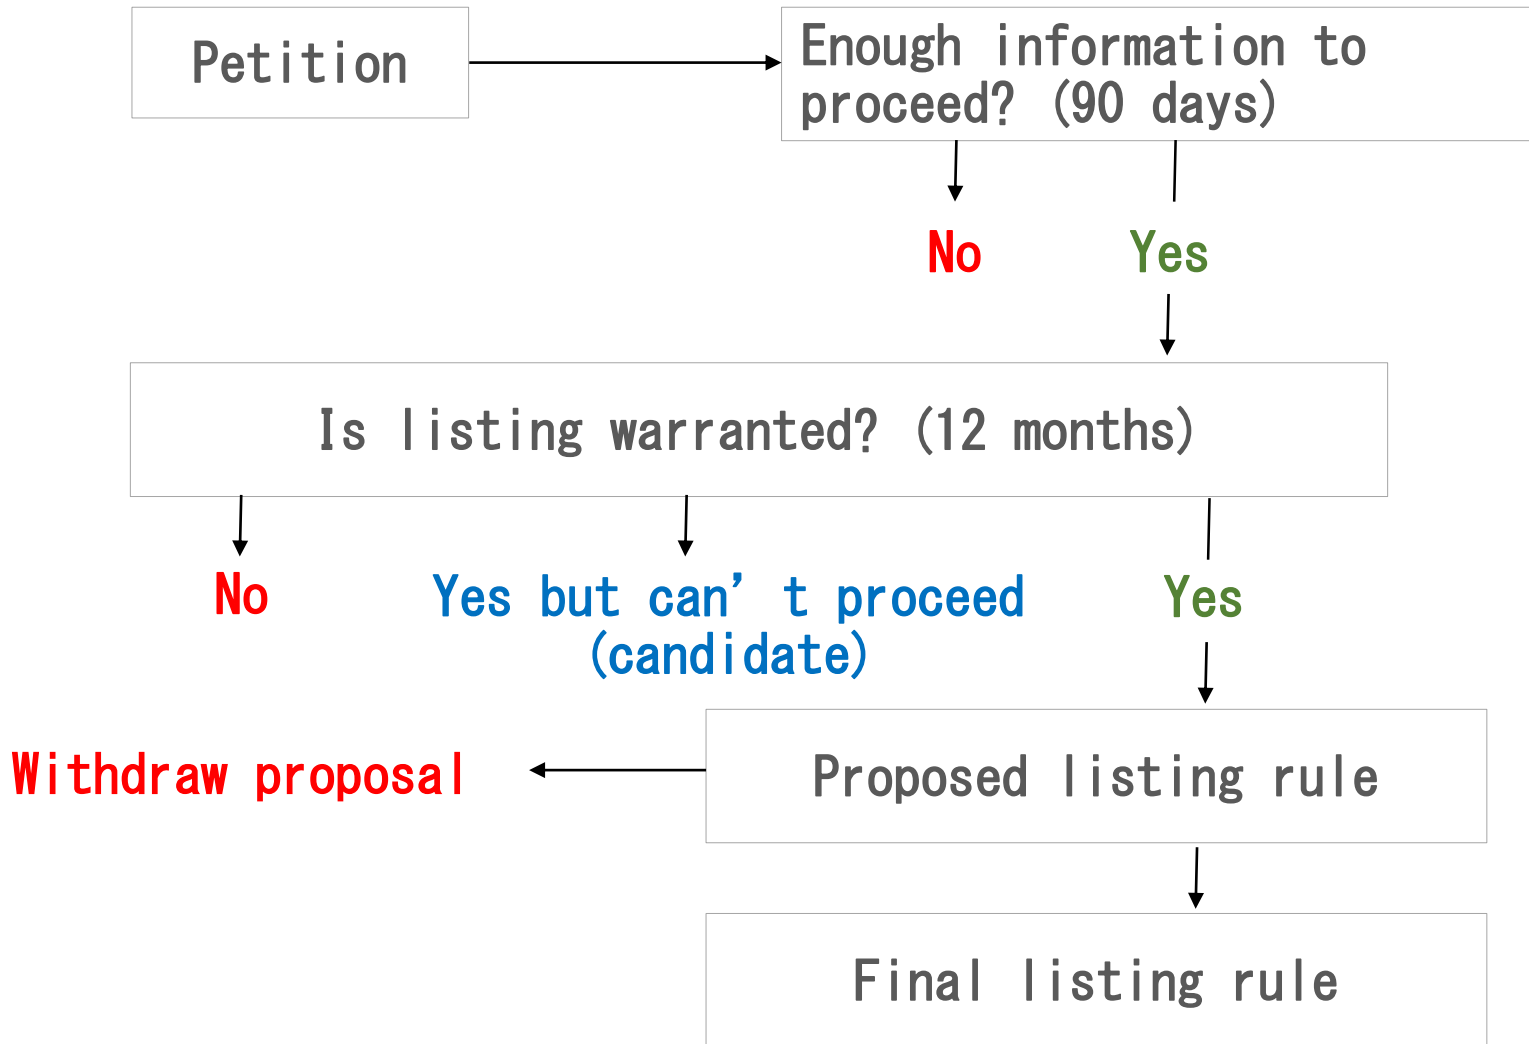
Petition

Enough information to proceed? (90 days)

No

Yes

Is listing warranted? (12 months)

No

Yes but can’ t proceed (candidate)

Yes

Withdraw proposal

Proposed listing rule

Final listing rule